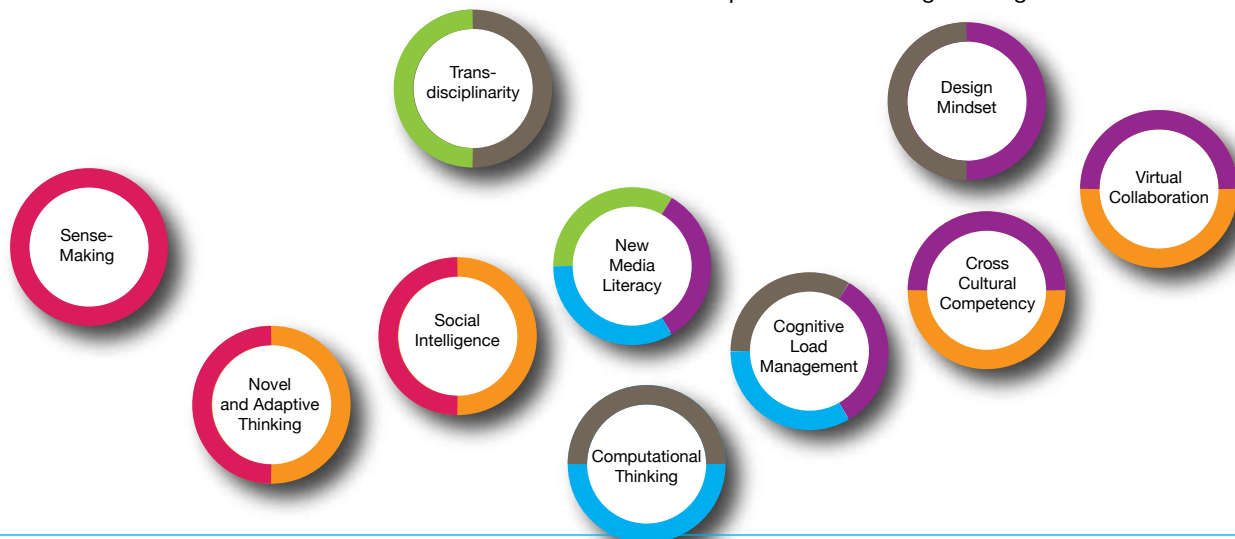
Trans-disciplinarity

Design Mindset

Virtual Collaboration

Sense-Making

New Media Literacy

Cross Cultural Competency

Social Intelligence

Cognitive Load Management

Novel and Adaptive Thinking

Computational Thinking